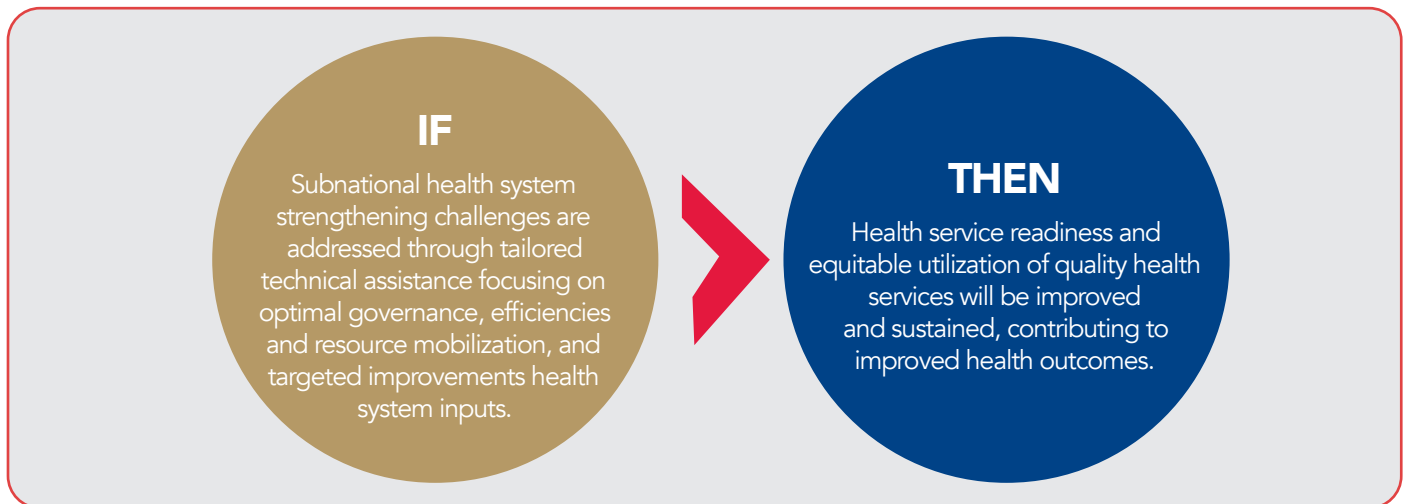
IF

Subnational health system strengthening challenges are addressed through tailored technical assistance focusing on optimal governance, efficiencies and resource mobilization, and targeted improvements health system inputs.

THEN

Health service readiness and equitable utilization of quality health services will be improved and sustained, contributing to improved health outcomes.